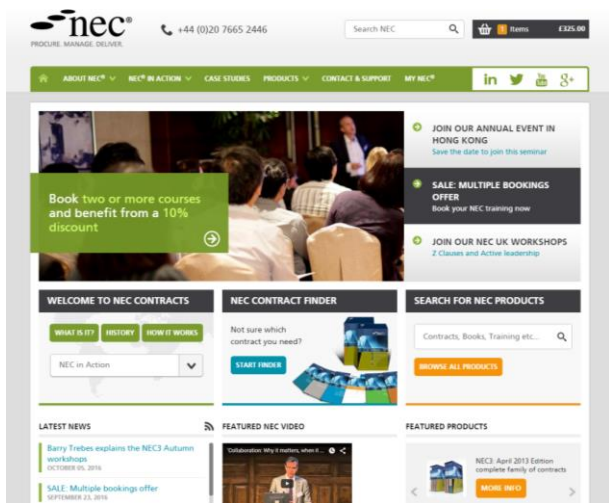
nec®
PROCURE. MANAGE. DELIVER.

+44 (0)20 7665 2446

Search NEC

1 Items £325.00

ABOUT NEC® NEC® IN ACTION CASE STUDIES PRODUCTS CONTACT & SUPPORT MY NEC®

in

Book two or more courses and benefit from a 10% discount

JOIN OUR ANNUAL EVENT IN HONG KONG
Save the date to join this seminar

SALE: MULTIPLE BOOKINGS OFFER
Book your NEC training now

JOIN OUR NEC UK WORKSHOPS
Z Clauses and Active leadership

WELCOME TO NEC CONTRACTS

WHAT IS IT? HISTORY HOW IT WORKS

NEC in Action

NEC CONTRACT FINDER

Not sure which contract you need?

START FINDER

SEARCH FOR NEC PRODUCTS

Contracts, Books, Training etc...

BROWSE ALL PRODUCTS

LATEST NEWS

Barry Trebes explains the NEC3 Autumn workshops
OCTOBER 05, 2016

SALE: Multiple bookings offer
SEPTEMBER 23, 2016

FEATURED NEC VIDEO

'Collaboration: Why it matters, when it...

FEATURED PRODUCTS

NEC3: April 2013 Edition complete family of contracts

MORE INFO